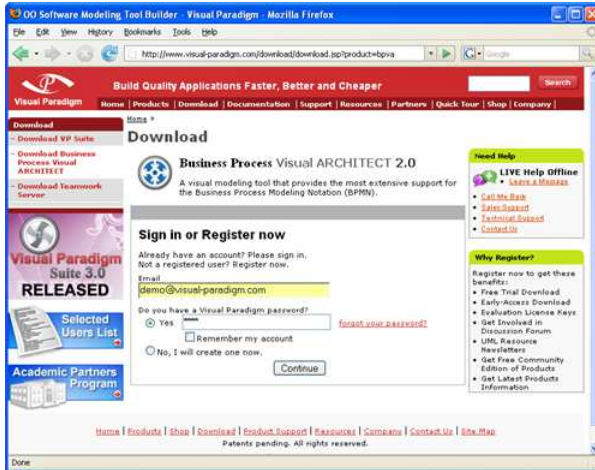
OO Software Modeling Tool Builder - Visual Paradigm - Mozilla Firefox

File Edit View History Bookmarks Tools Help

http://www.visual-paradigm.com/download/download.jsp?product=bpva

Google

Visual Paradigm

Build Quality Applications Faster, Better and Cheaper

Search

Home | Products | Download | Documentation | Support | Resources | Partners | Quick Tour | Shop | Company |

Download

- Download VP Suite

- Download Business Process Visual ARCHITECT

- Download Teamwork Server

Visual Paradigm Suite 3.0 RELEASED

Selected Users List

Academic Partners Program

Home »

Download

Business Process Visual ARCHITECT 2.0

A visual modeling tool that provides the most extensive support for the Business Process Modeling Notation (BPMN).

Sign in or Register now

Already have an account? Please sign in.
Not a registered user? Register now.

Email

demo@visual-paradigm.com

Do you have a Visual Paradigm password?

Yes

forgot your password?

Remember my account

No, I will create one now.

Continue

Need Help

LIVE Help Offline

- Leave a Message

- Call Me Back
- Sales Support
- Technical Support
- Contact Us

Why Register?

Register now to get these benefits:

- Free Trial Download
- Early-Access Download
- Evaluation License Keys
- Get Involved in Discussion Forum
- UML Resource Newsletters
- Get Free Community Edition of Products
- Get Latest Products Information

Home | Products | Shop | Download | Product Support | Resources | Company | Contact Us | Site Map

Patents pending. All rights reserved.

Done